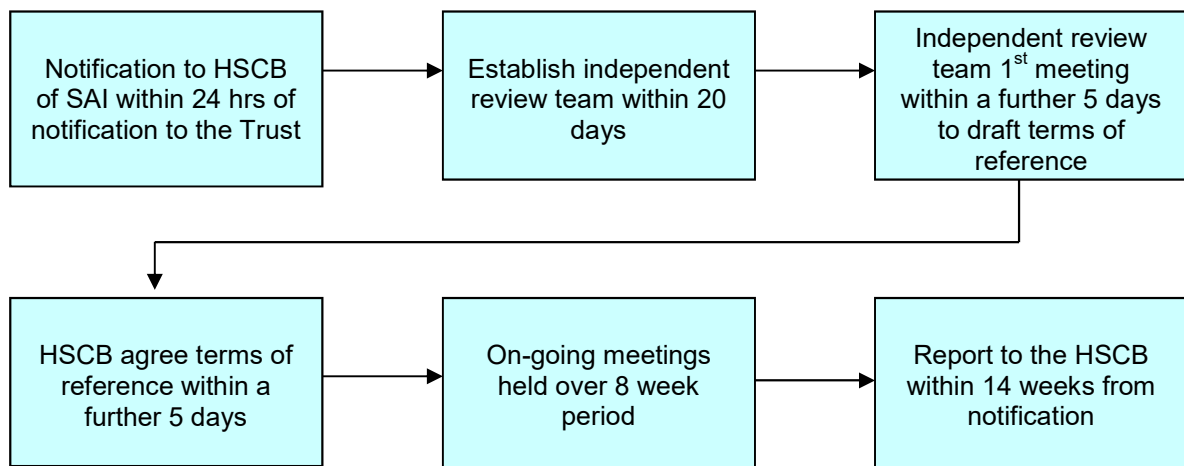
Notification to HSCB of SAI within 24 hrs of notification to the Trust

Establish independent review team within 20 days

Independent review team 1$^{st}$ meeting within a further 5 days to draft terms of reference

HSCB agree terms of reference within a further 5 days

On-going meetings held over 8 week period

Report to the HSCB within 14 weeks from notification